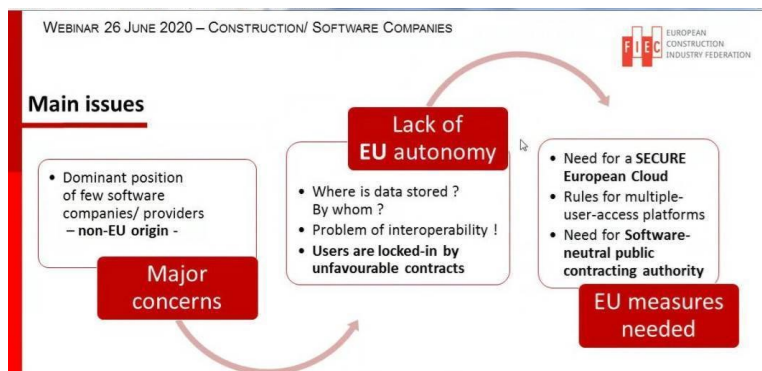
WEBINAR 26 JUNE 2020 – CONSTRUCTION/ SOFTWARE COMPANIES

FIEC EUROPEAN CONSTRUCTION INDUSTRY FEDERATION

Main issues

• Dominant position of few software companies/ providers – non-EU origin -

Major concerns

Lack of EU autonomy

• Where is data stored ? By whom ?
• Problem of interoperability !
• Users are locked-in by unfavourable contracts

• Need for a SECURE European Cloud
• Rules for multiple-user-access platforms
• Need for Software-neutral public contracting authority

EU measures needed